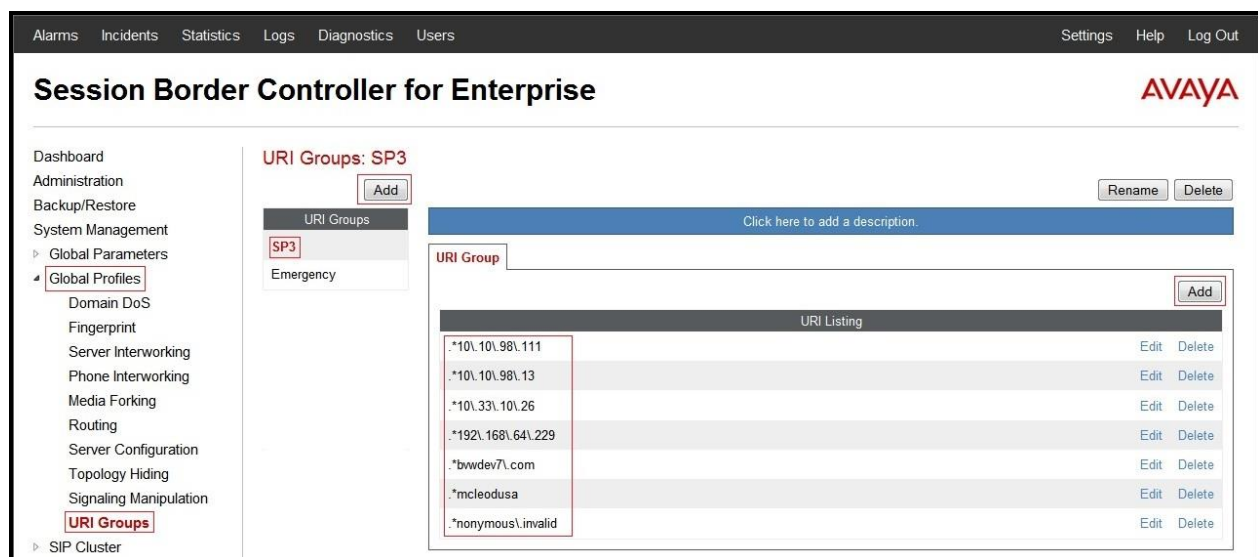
Alarms Incidents Statistics Logs Diagnostics Users

Settings Help Log Out

Session Border Controller for Enterprise

AVAYA

Dashboard
Administration
Backup/Restore
System Management
Global Parameters
Global Profiles
Domain DoS
Fingerprint
Server Interworking
Phone Interworking
Media Forking
Routing
Server Configuration
Topology Hiding
Signaling Manipulation
URI Groups
SIP Cluster

URI Groups: SP3

Add

Rename Delete

URI Groups
SP3
Emergency

Click here to add a description.

URI Group

Add

| URI Listing | | |
|---|---|---|
| .*10\.10\.98\.111 | Edit | Delete |
| .*10\.10\.98\.13 | Edit | Delete |
| .*10\.33\.10\.26 | Edit | Delete |
| .*192\.168\.64\.229 | Edit | Delete |
| .*bvwdev7\.com | Edit | Delete |
| .*mcleodusa | Edit | Delete |
| .*nonymous\.invalid | Edit | Delete |